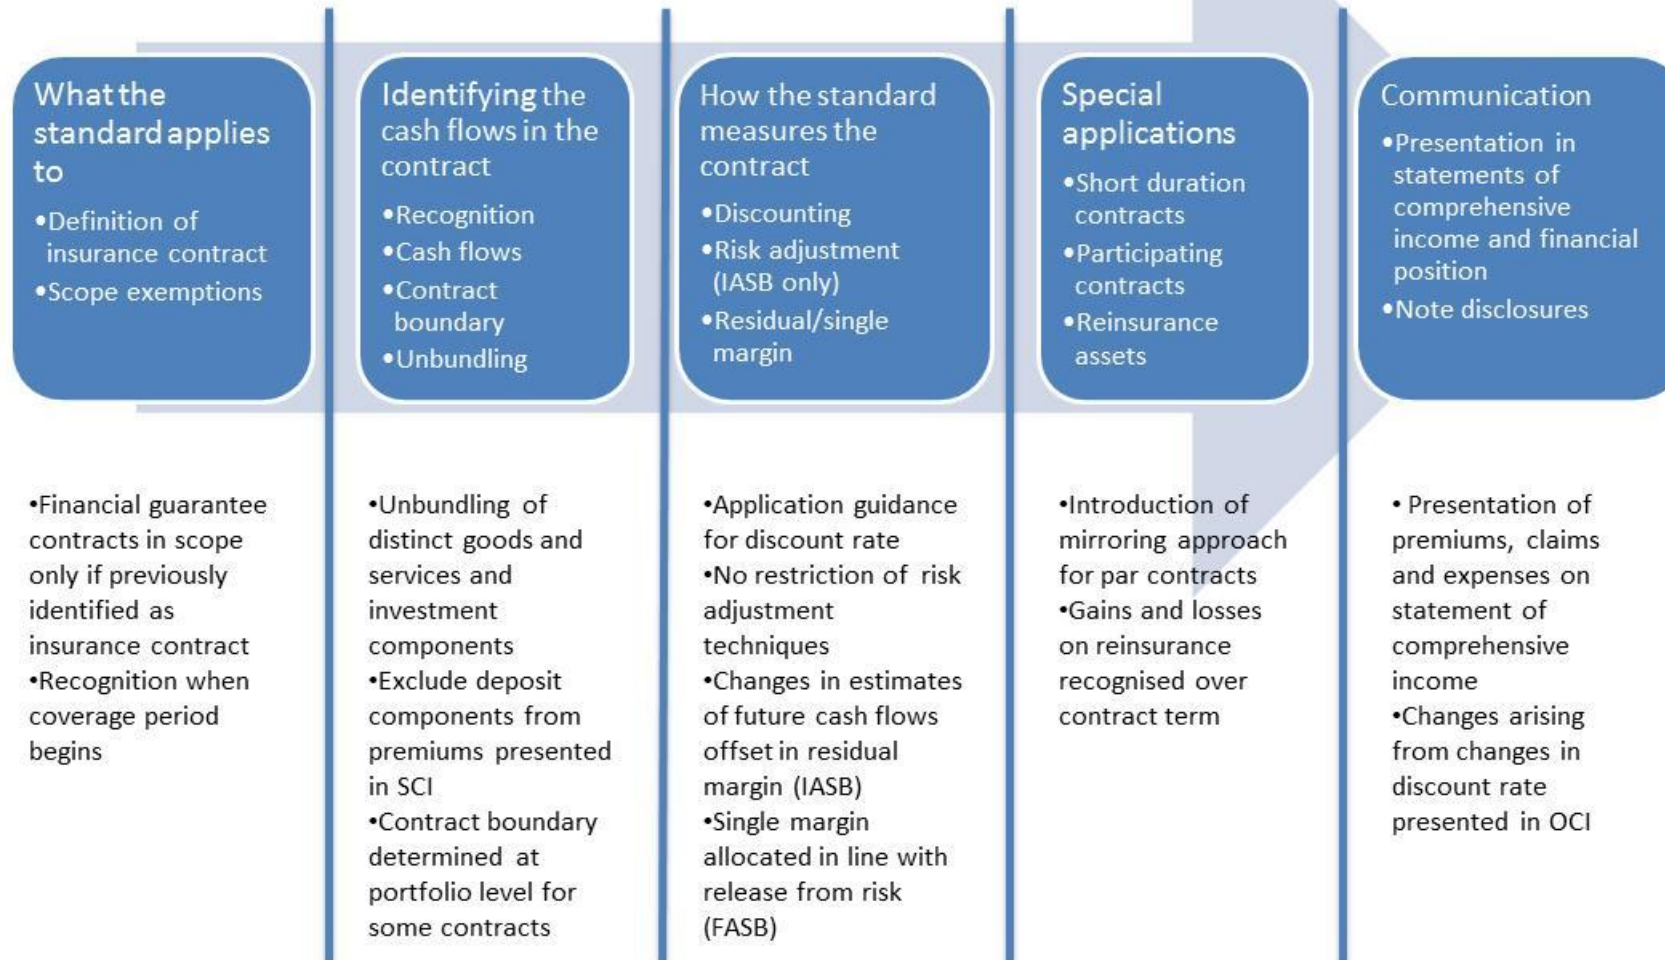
What the standard applies to

•Definition of insurance contract
•Scope exemptions

Identifying the cash flows in the contract

•Recognition
•Cash flows
•Contract boundary
•Unbundling

How the standard measures the contract

•Discounting
•Risk adjustment (IASB only)
•Residual/single margin

Special applications

•Short duration contracts
•Participating contracts
•Reinsurance assets

Communication

•Presentation in statements of comprehensive income and financial position
•Note disclosures

•Financial guarantee contracts in scope only if previously identified as insurance contract
•Recognition when coverage period begins

•Unbundling of distinct goods and services and investment components
•Exclude deposit components from premiums presented in SCI
•Contract boundary determined at portfolio level for some contracts

•Application guidance for discount rate
•No restriction of risk adjustment techniques
•Changes in estimates of future cash flows offset in residual margin (IASB)
•Single margin allocated in line with release from risk (FASB)

•Introduction of mirroring approach for par contracts
•Gains and losses on reinsurance recognised over contract term

• Presentation of premiums, claims and expenses on statement of comprehensive income
•Changes arising from changes in discount rate presented in OCI